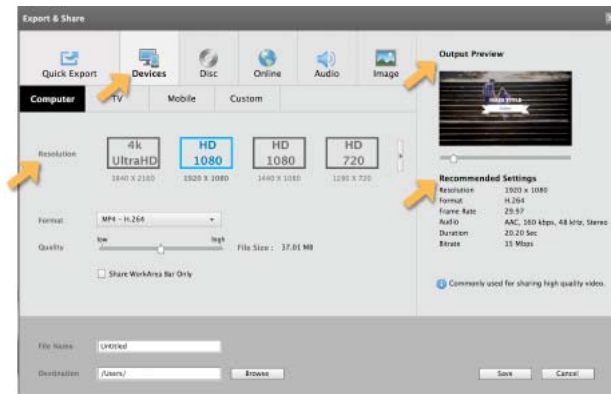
Export & Share

Quick Export
Devices
Disc
Online
Audio
Image

Computer
TV
Mobile
Custom

Resolution

4k UltraHD
3840 X 2160

HD 1080
1920 X 1080

HD 1080
1440 X 1080

HD 720
1280 X 720

Format
MP4 - H.264

Quality
low
high
File Size : 37.01 MB

Share WorkArea Bar Only

Output Preview

Recommended Settings

| | |
|---|---|
| Resolution | 1920 x 1080 |
| Format | H.264 |
| Frame Rate | 29.97 |
| Audio | AAC, 160 kbps, 48 kHz, Stereo |
| Duration | 20.20 Sec |
| Bitrate | 15 Mbps |

Commonly used for sharing high quality video.

File Name
Untitled

Destination
/Users/
Browse

Save
Cancel